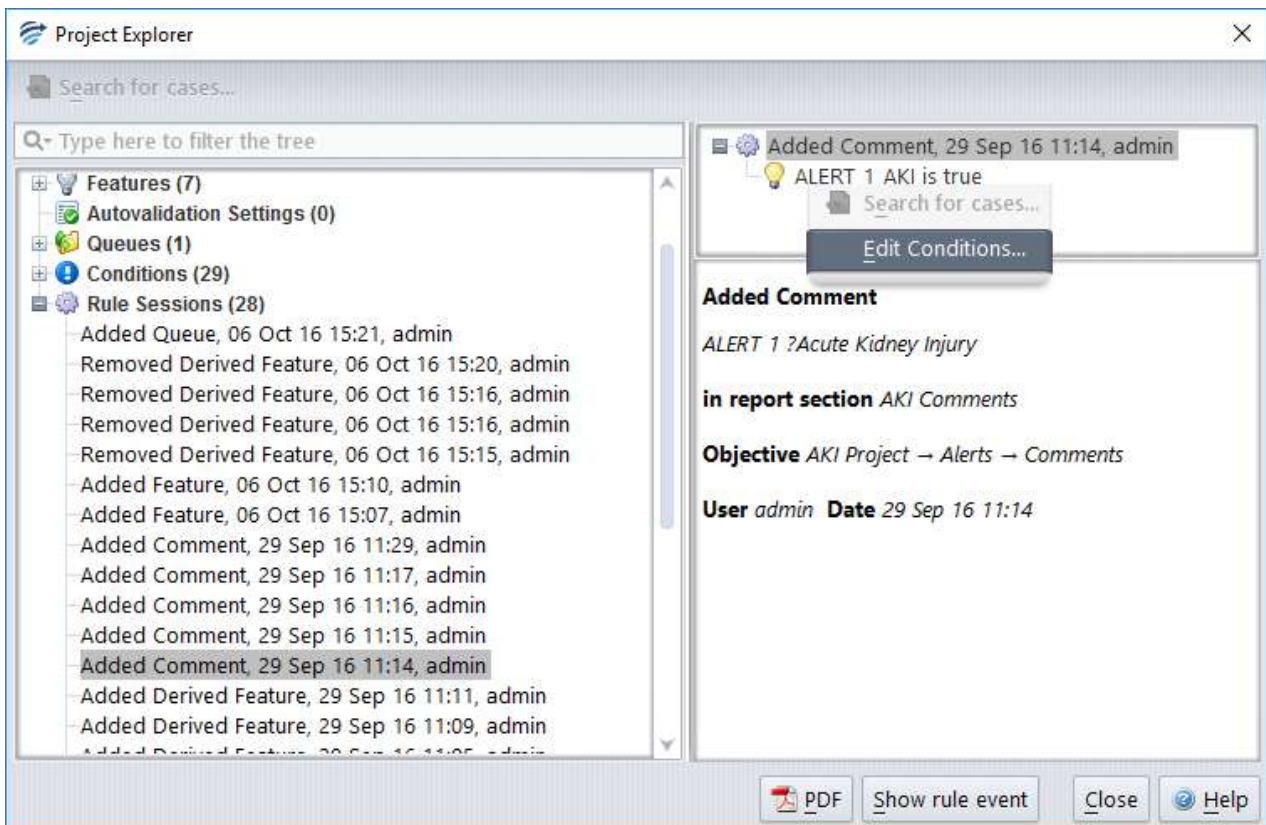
Project Explorer

Search for cases...

Type here to filter the tree

Features (7)
Autovalidation Settings (0)
Queues (1)
Conditions (29)
Rule Sessions (28)
Added Queue, 06 Oct 16 15:21, admin
Removed Derived Feature, 06 Oct 16 15:20, admin
Removed Derived Feature, 06 Oct 16 15:16, admin
Removed Derived Feature, 06 Oct 16 15:16, admin
Removed Derived Feature, 06 Oct 16 15:15, admin
Added Feature, 06 Oct 16 15:10, admin
Added Feature, 06 Oct 16 15:07, admin
Added Comment, 29 Sep 16 11:29, admin
Added Comment, 29 Sep 16 11:17, admin
Added Comment, 29 Sep 16 11:16, admin
Added Comment, 29 Sep 16 11:15, admin
Added Comment, 29 Sep 16 11:14, admin
Added Derived Feature, 29 Sep 16 11:11, admin
Added Derived Feature, 29 Sep 16 11:09, admin
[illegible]

Added Comment, 29 Sep 16 11:14, admin
ALERT 1 AKI is true
Search for cases...
Edit Conditions...

Added Comment

ALERT 1 ?Acute Kidney Injury

in report section AKI Comments

Objective AKI Project → Alerts → Comments

User admin Date 29 Sep 16 11:14

PDF
Show rule event
Close
Help